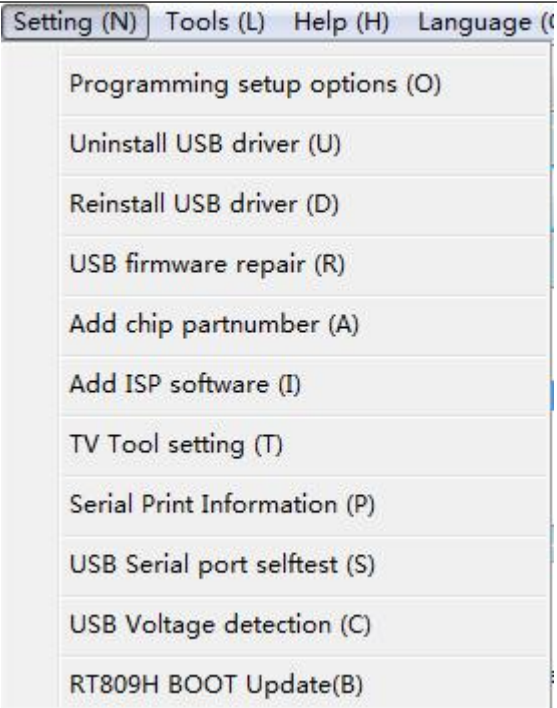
Setting (N) Tools (L) Help (H) Language (

Programming setup options (O)

Uninstall USB driver (U)

Reinstall USB driver (D)

USB firmware repair (R)

Add chip partnumber (A)

Add ISP software (I)

TV Tool setting (T)

Serial Print Information (P)

USB Serial port selftest (S)

USB Voltage detection (C)

RT809H BOOT Update(B)